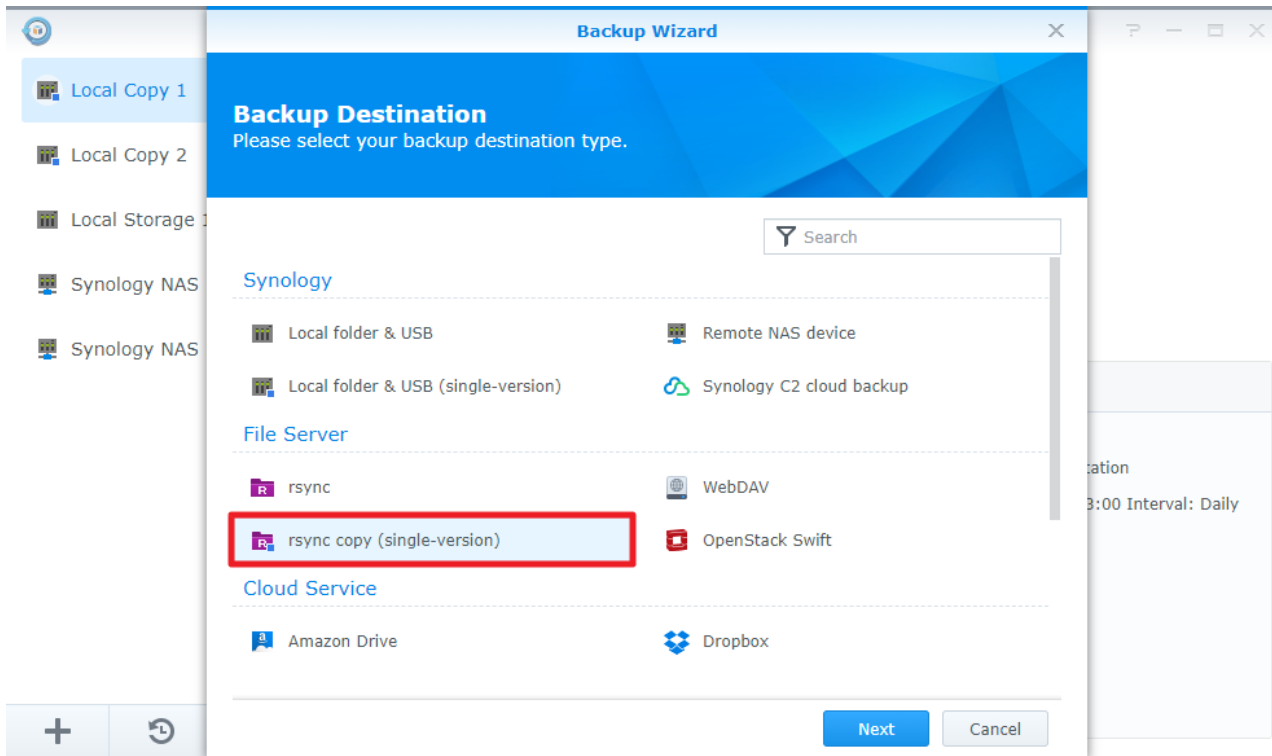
Local Copy 1

Local Copy 2

Local Storage 1

Synology NAS

Synology NAS

Backup Wizard

Backup Destination
Please select your backup destination type.

Search

Synology

Local folder & USB

Remote NAS device

Local folder & USB (single-version)

Synology C2 cloud backup

File Server

rsync

WebDAV

rsync copy (single-version)

OpenStack Swift

Cloud Service

Amazon Drive

Dropbox

Next

Cancel

tation

3:00 Interval: Daily